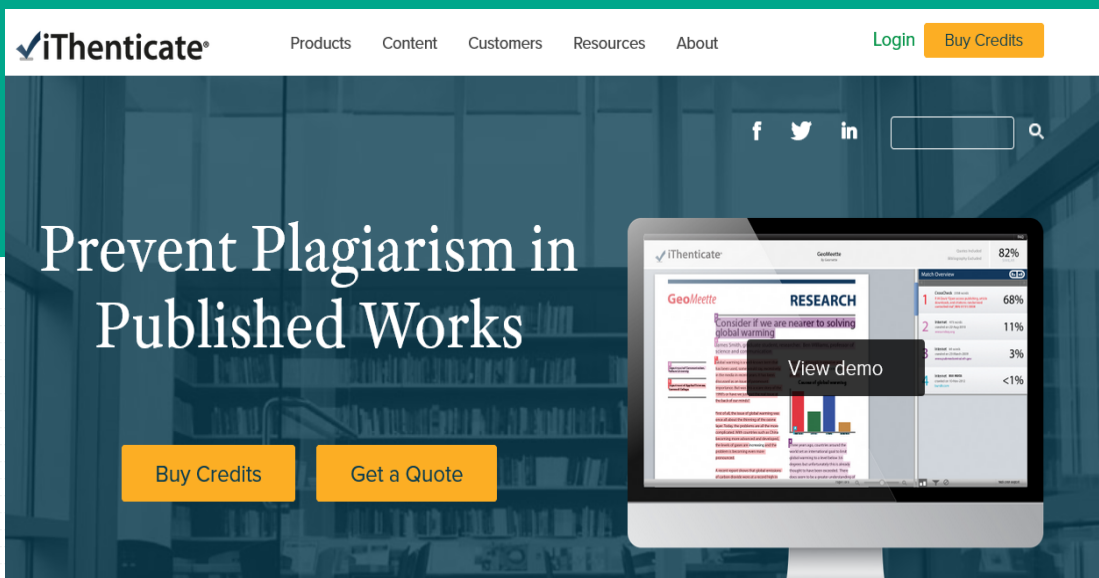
iThenticate®

Products Content Customers Resources About

Login Buy Credits

f in

Prevent Plagiarism in Published Works

Buy Credits Get a Quote

iThenticate GeoMeette 82%

Match Overview

GeoMeette RESEARCH

Consider if we are nearer to solving global warming

1 68%
2 11%
3 3%
4 <1%

View demo

Causes of global warming